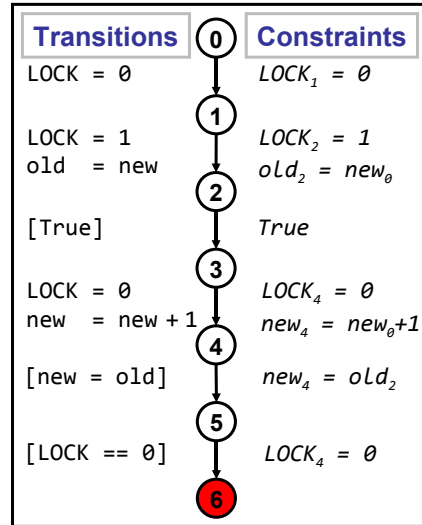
Transitions

Constraints

0

LOCK = 0

$LOCK_1 = 0$

1

LOCK = 1
old = new

$LOCK_2 = 1$
$old_2 = new_0$

2

[True]

True

3

LOCK = 0
new = new + 1

$LOCK_4 = 0$
$new_4 = new_0+1$

4

[new = old]

$new_4 = old_2$

5

[LOCK == 0]

$LOCK_4 = 0$

6